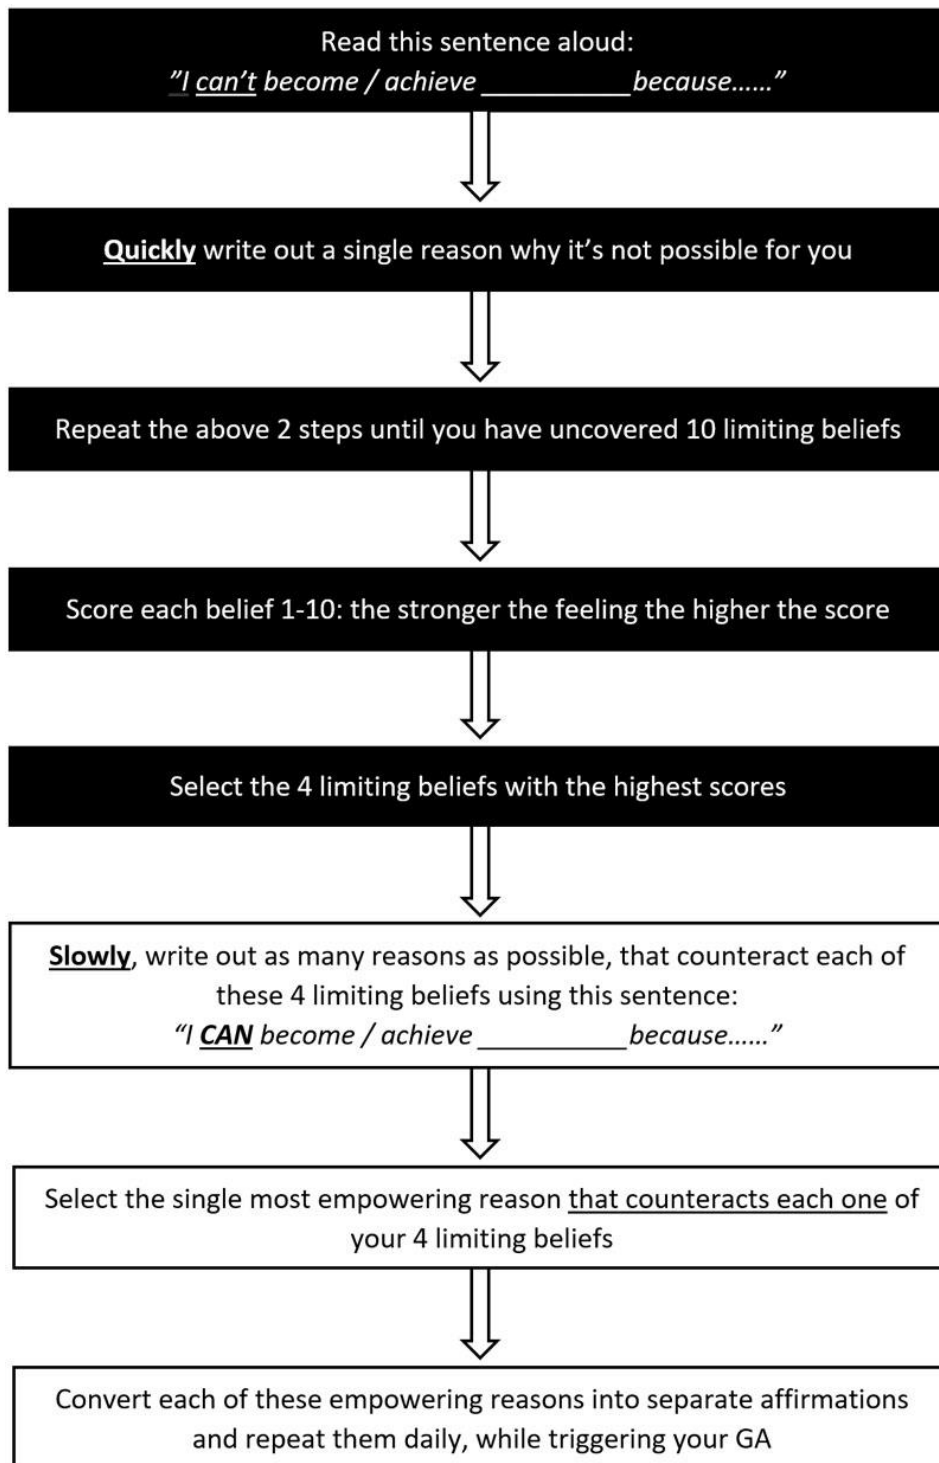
Read this sentence aloud:
"I can't become / achieve __________ because......"

Quickly write out a single reason why it's not possible for you

Repeat the above 2 steps until you have uncovered 10 limiting beliefs

Score each belief 1-10: the stronger the feeling the higher the score

Select the 4 limiting beliefs with the highest scores

Slowly, write out as many reasons as possible, that counteract each of these 4 limiting beliefs using this sentence:
"I CAN become / achieve __________ because......"

Select the single most empowering reason that counteracts each one of your 4 limiting beliefs

Convert each of these empowering reasons into separate affirmations and repeat them daily, while triggering your GA